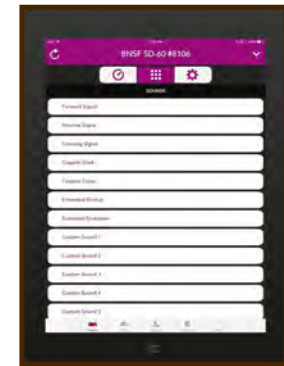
BNSF SD-60 #8106

SOUNDS

Forward Signal

Reverse Signal

Crossing Signal

Coupler Clank

Traction Cutout

Extended Startup

Extended Shutdown

Custom Sound 1

Custom Sound 2

Custom Sound 3

Custom Sound 4

Custom Sound 5